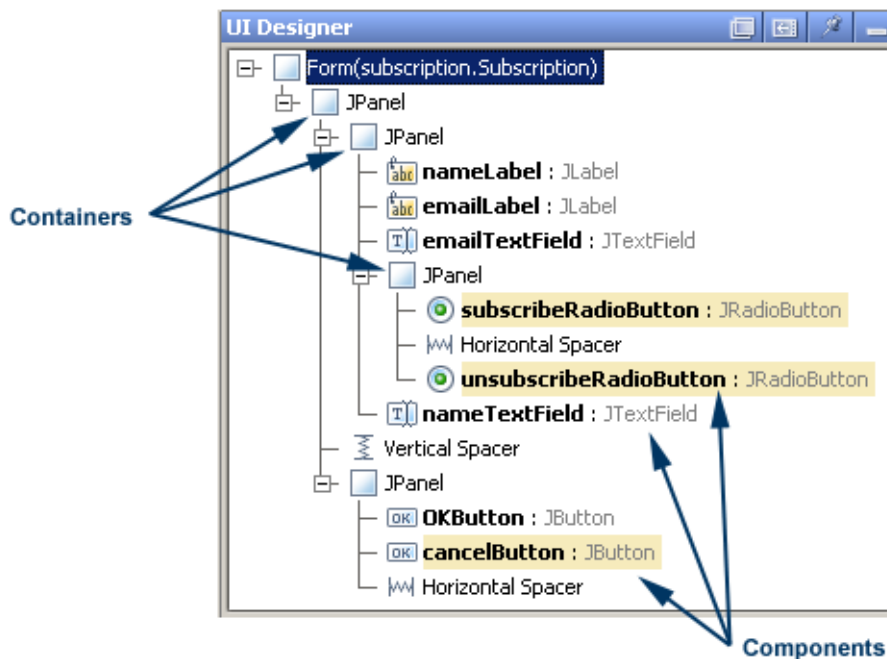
UI Designer

Form(subscription.Subscription)
JPanel
JPanel
abc nameLabel : JLabel
abc emailLabel : JLabel
T emailTextField : JTextField
JPanel
subscribeRadioButton : JRadioButton
Horizontal Spacer
unsubscribeRadioButton : JRadioButton
T nameTextField : JTextField
Vertical Spacer
JPanel
OK OKButton : JButton
OK cancelButton : JButton
Horizontal Spacer

Containers

Components